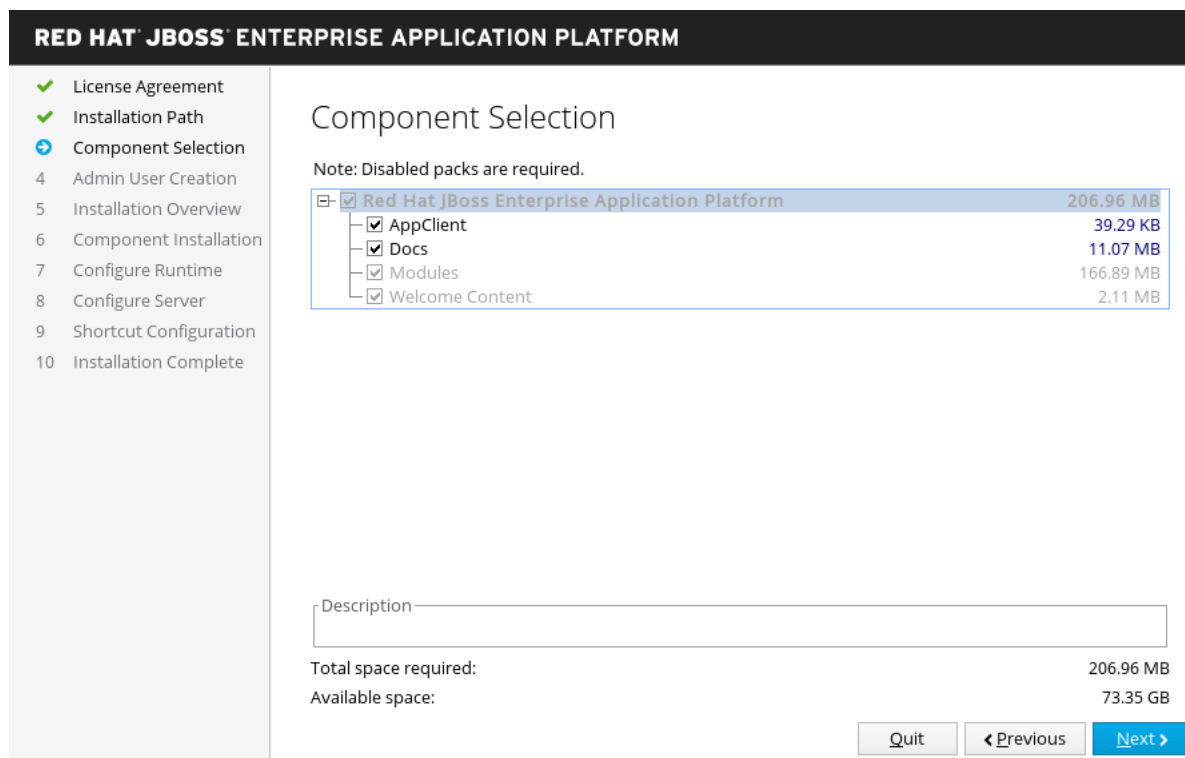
RED HAT® JBOSS® ENTERPRISE APPLICATION PLATFORM

License Agreement
Installation Path
Component Selection
4 Admin User Creation
5 Installation Overview
6 Component Installation
7 Configure Runtime
8 Configure Server
9 Shortcut Configuration
10 Installation Complete

Component Selection

Note: Disabled packs are required.

| | |
|---|---|
| Red Hat JBoss Enterprise Application Platform | 206.96 MB |
| AppClient | 39.29 KB |
| Docs | 11.07 MB |
| Modules | 166.89 MB |
| Welcome Content | 2.11 MB |

Description

Total space required: 206.96 MB
Available space: 73.35 GB

Quit
Previous
Next